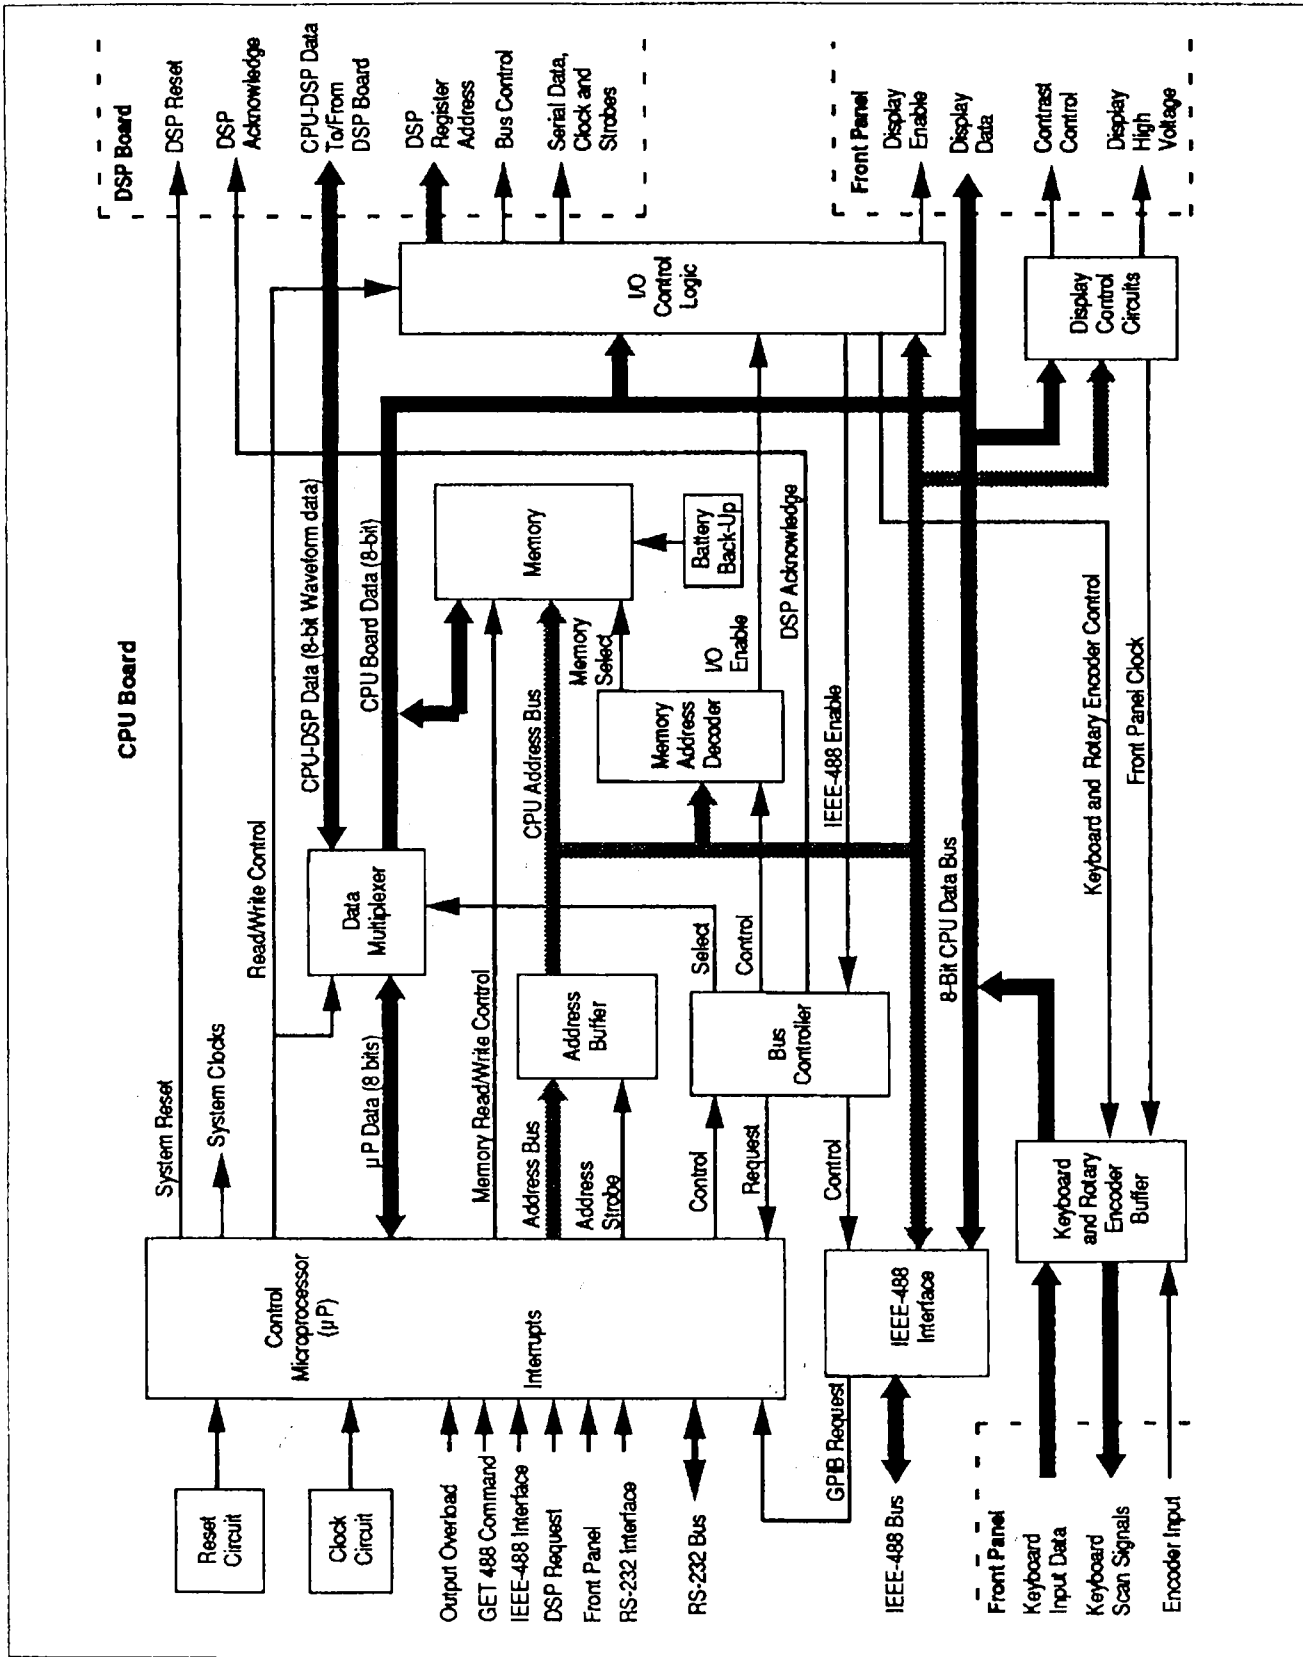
DSP Board
DSP Reset
DSP Acknowledge
CPU-DSP Data To/From DSP Board
DSP Register Address
Bus Control
Serial Data, Clock and Strobes

Front Panel
Display Enable
Display Data
Contrast Control
Display High Voltage

CPU Board

I/O Control Logic
Display Control Circuits
Memory
Battery Back-Up
CPU-DSP Data (8-bit Waveform data)
CPU Board Data (8-bit)
DSP Acknowledge
Memory Select
I/O Enable
Memory Address Decoder
CPU Address Bus
IEEE-488 Enable
Keyboard and Rotary Encoder Control
Front Panel Clock
Read/Write Control
Data Multiplexer
Select
Control
Address Buffer
Bus Controller
8-Bit CPU Data Bus
System Reset
System Clocks
μP Data (8 bits)
Memory Read/Write Control
Address Bus
Address Strobe
Control
Request
Control
Keyboard and Rotary Encoder Buffer
Control Microprocessor (μP)
Interrupts
IEEE-488 Interface
Reset Circuit
Clock Circuit
Output Overload
GET 488 Command
IEEE-488 Interface
DSP Request
Front Panel
RS-232 Interface
RS-232 Bus
GPIB Request
IEEE-488 Bus
Front Panel
Keyboard Input Data
Keyboard Scan Signals
Encoder Input